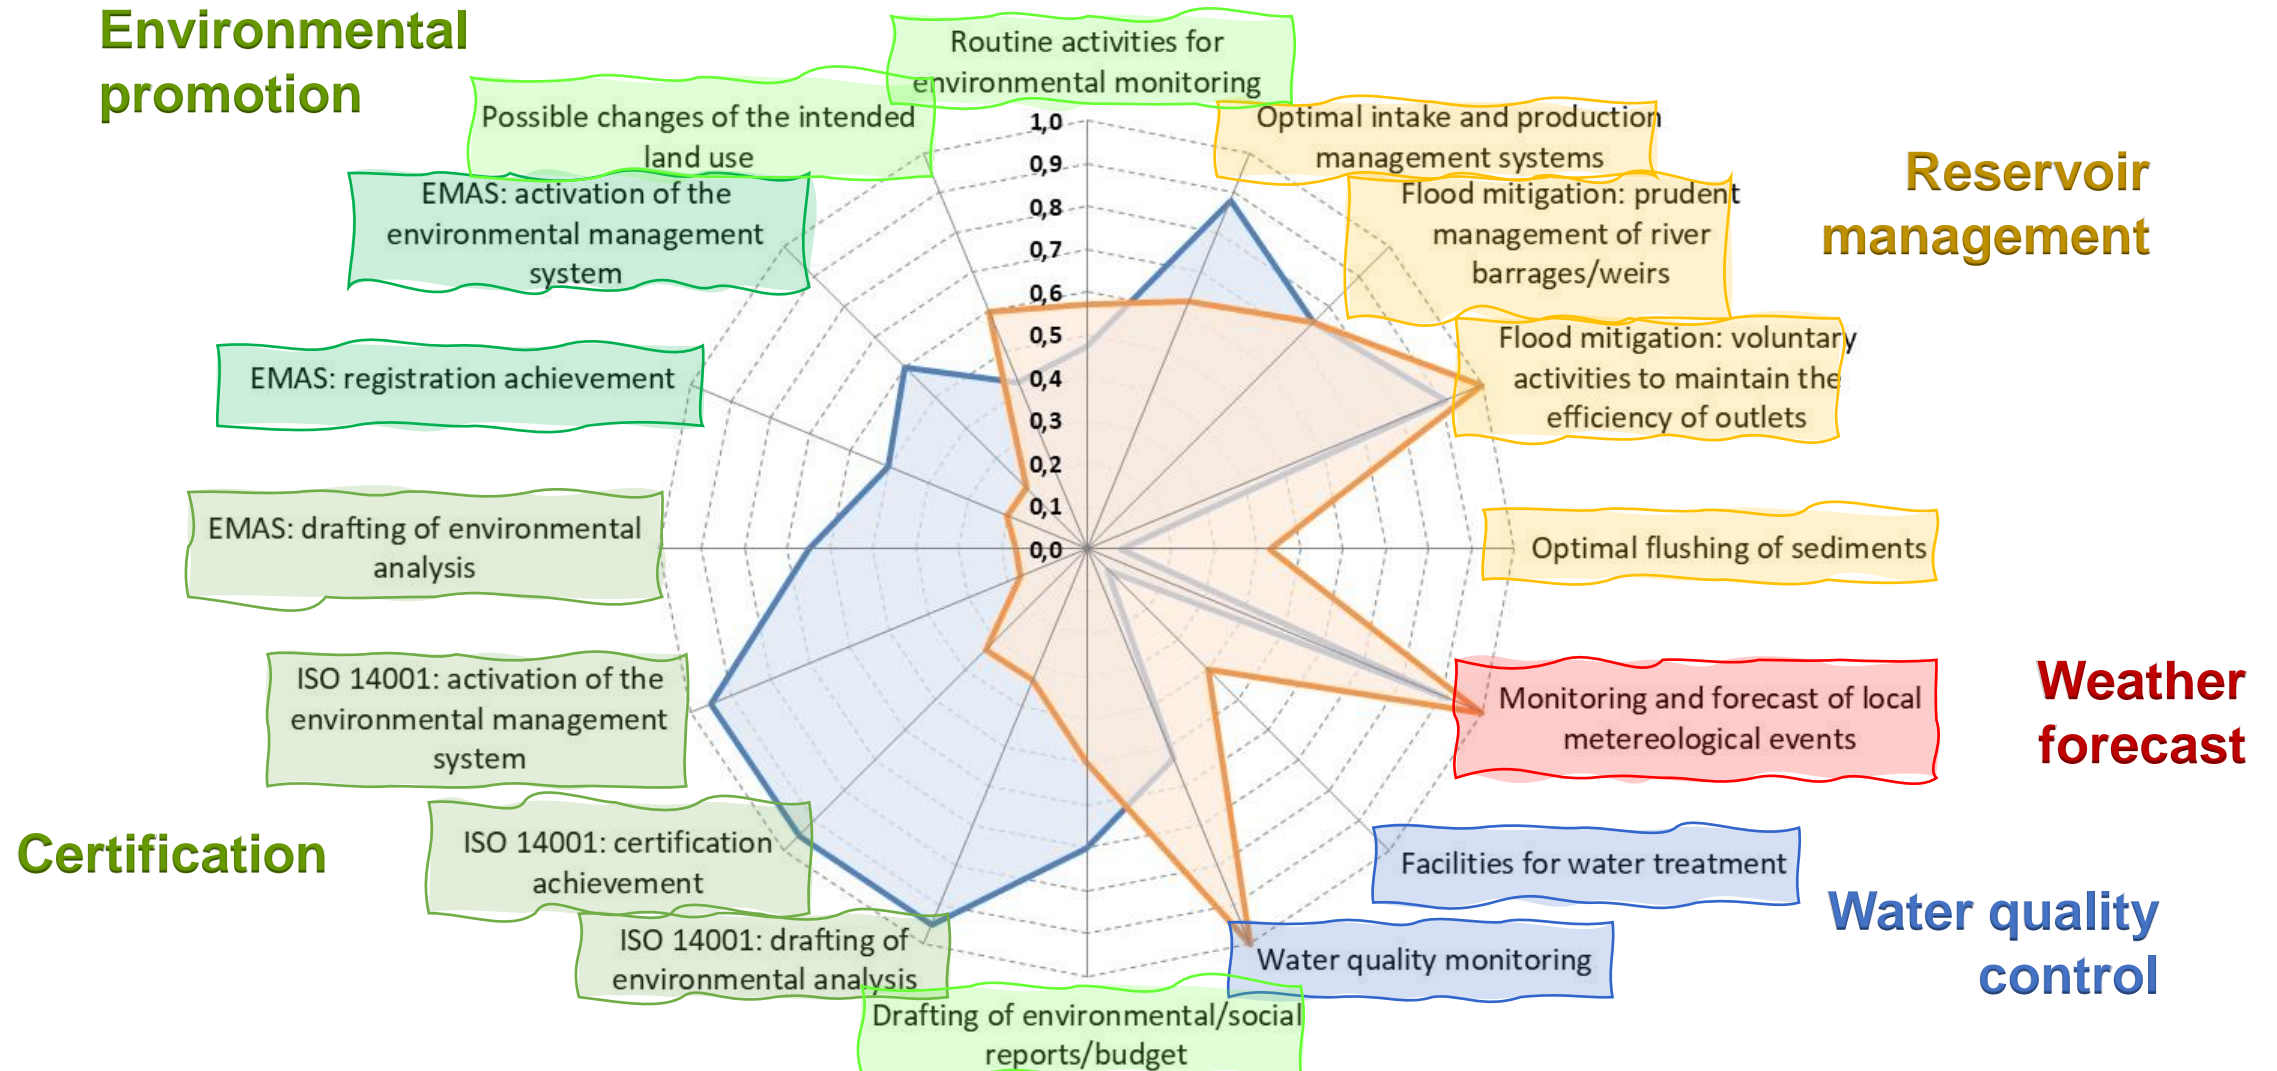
Environmental promotion

Routine activities for environmental monitoring

Possible changes of the intended land use

Optimal intake and production management systems

Reservoir management

EMAS: activation of the environmental management system

Flood mitigation: prudent management of river barrages/weirs

1,0
0,9
0,8
0,7
0,6
0,5
0,4
0,3
0,2
0,1
0,0

EMAS: registration achievement

Flood mitigation: voluntary activities to maintain the efficiency of outlets

EMAS: drafting of environmental analysis

Optimal flushing of sediments

ISO 14001: activation of the environmental management system

Monitoring and forecast of local metereological events

Weather forecast

Certification

ISO 14001: certification achievement

Facilities for water treatment

Water quality control

ISO 14001: drafting of environmental analysis

Water quality monitoring

Drafting of environmental/social reports/budget